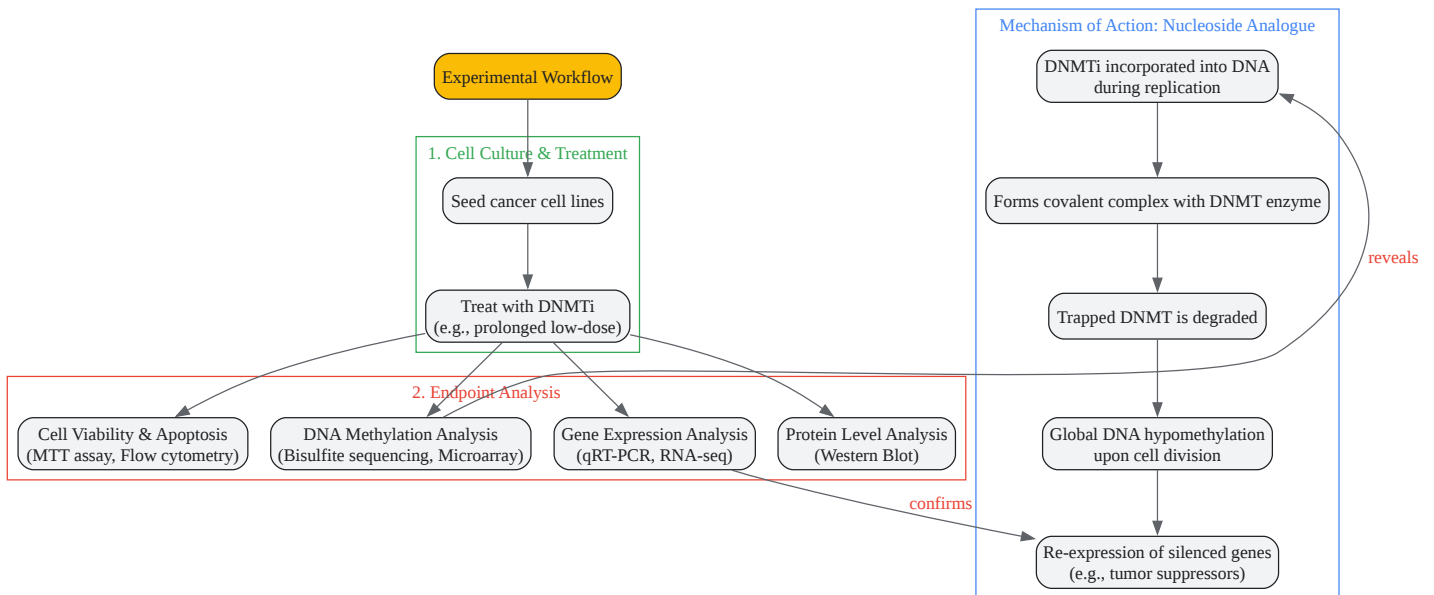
Experimental Workflow

1. Cell Culture & Treatment

Seed cancer cell lines

Treat with DNMTi
(e.g., prolonged low-dose)

2. Endpoint Analysis

Cell Viability & Apoptosis
(MTT assay, Flow cytometry)

DNA Methylation Analysis
(Bisulfite sequencing, Microarray)

Gene Expression Analysis
(qRT-PCR, RNA-seq)

Protein Level Analysis
(Western Blot)

Mechanism of Action: Nucleoside Analogue

DNMTi incorporated into DNA
during replication

Forms covalent complex with DNMT enzyme

Trapped DNMT is degraded

Global DNA hypomethylation
upon cell division

Re-expression of silenced genes
(e.g., tumor suppressors)

reveals

confirms